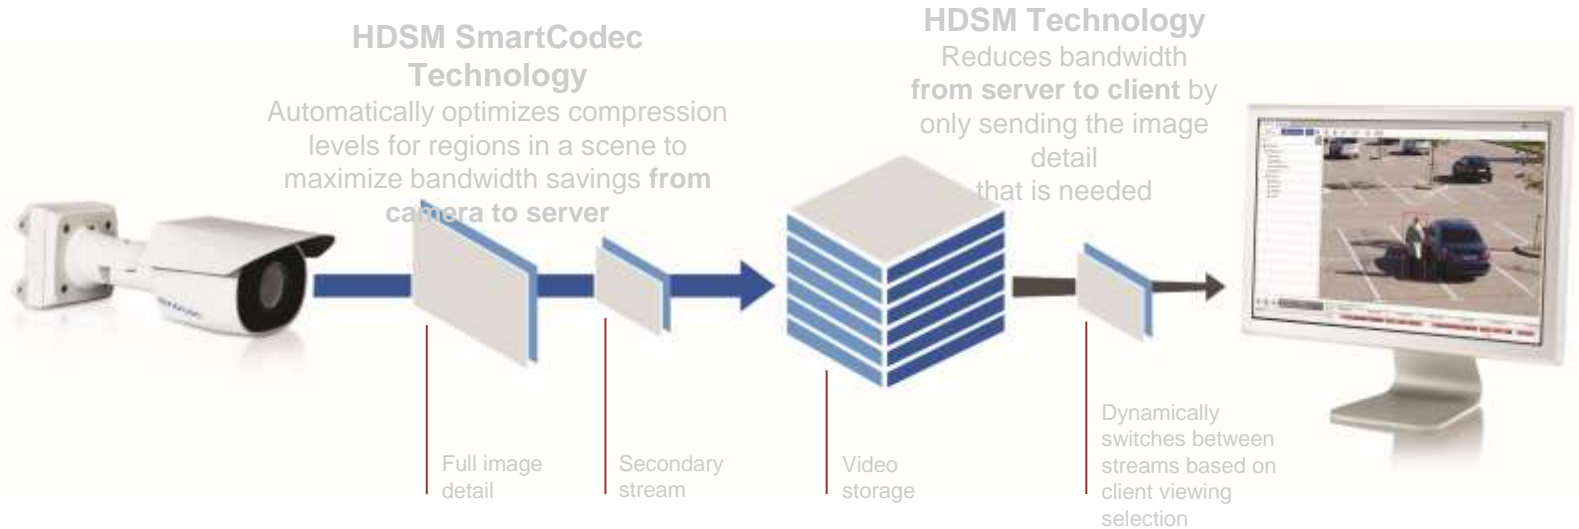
HDSM SmartCodec Technology
Automatically optimizes compression levels for regions in a scene to maximize bandwidth savings **from camera to server**

HDSM Technology
Reduces bandwidth **from server to client** by only sending the image detail that is needed

Full image detail

Secondary stream

Video storage

Dynamically switches between streams based on client viewing selection